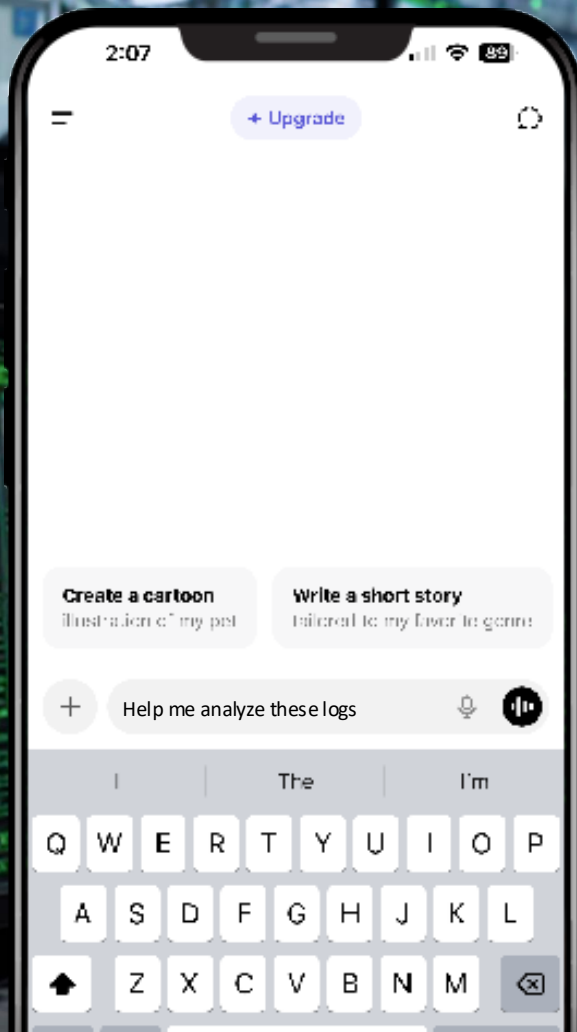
2:07

89

+ Upgrade

Create a cartoon
illustration of my pet

Write a short story
tailored to my favorite genre

+

Help me analyze these logs

I

The

I'm

Q W E R T Y U I O P

A S D F G H J K L

Z X C V B N M